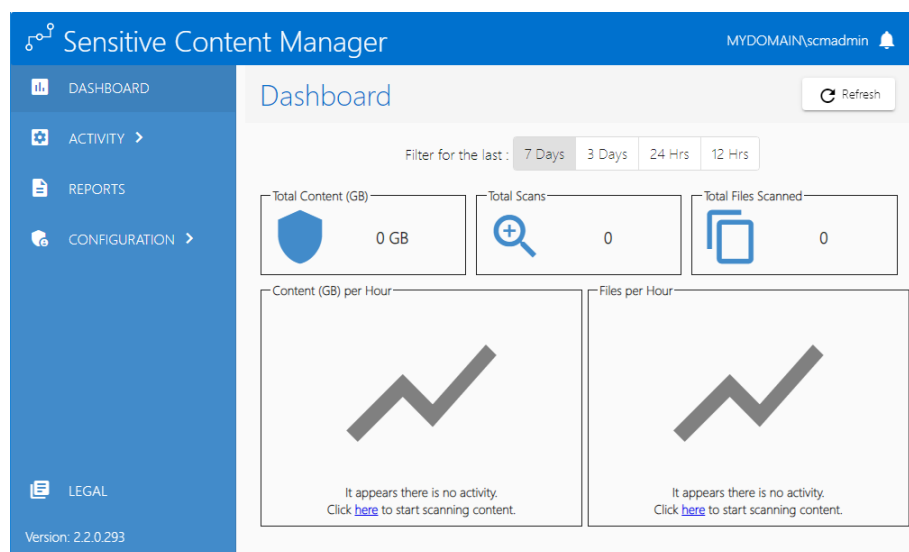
Sensitive Content Manager

MYDOMAIN\scmadmin

DASHBOARD

ACTIVITY >

REPORTS

CONFIGURATION >

LEGAL

Version: 2.2.0.293

Dashboard

Refresh

Filter for the last : 7 Days 3 Days 24 Hrs 12 Hrs

Total Content (GB)
0 GB

Total Scans
0

Total Files Scanned
0

Content (GB) per Hour

It appears there is no activity.
Click here to start scanning content.

Files per Hour

It appears there is no activity.
Click here to start scanning content.